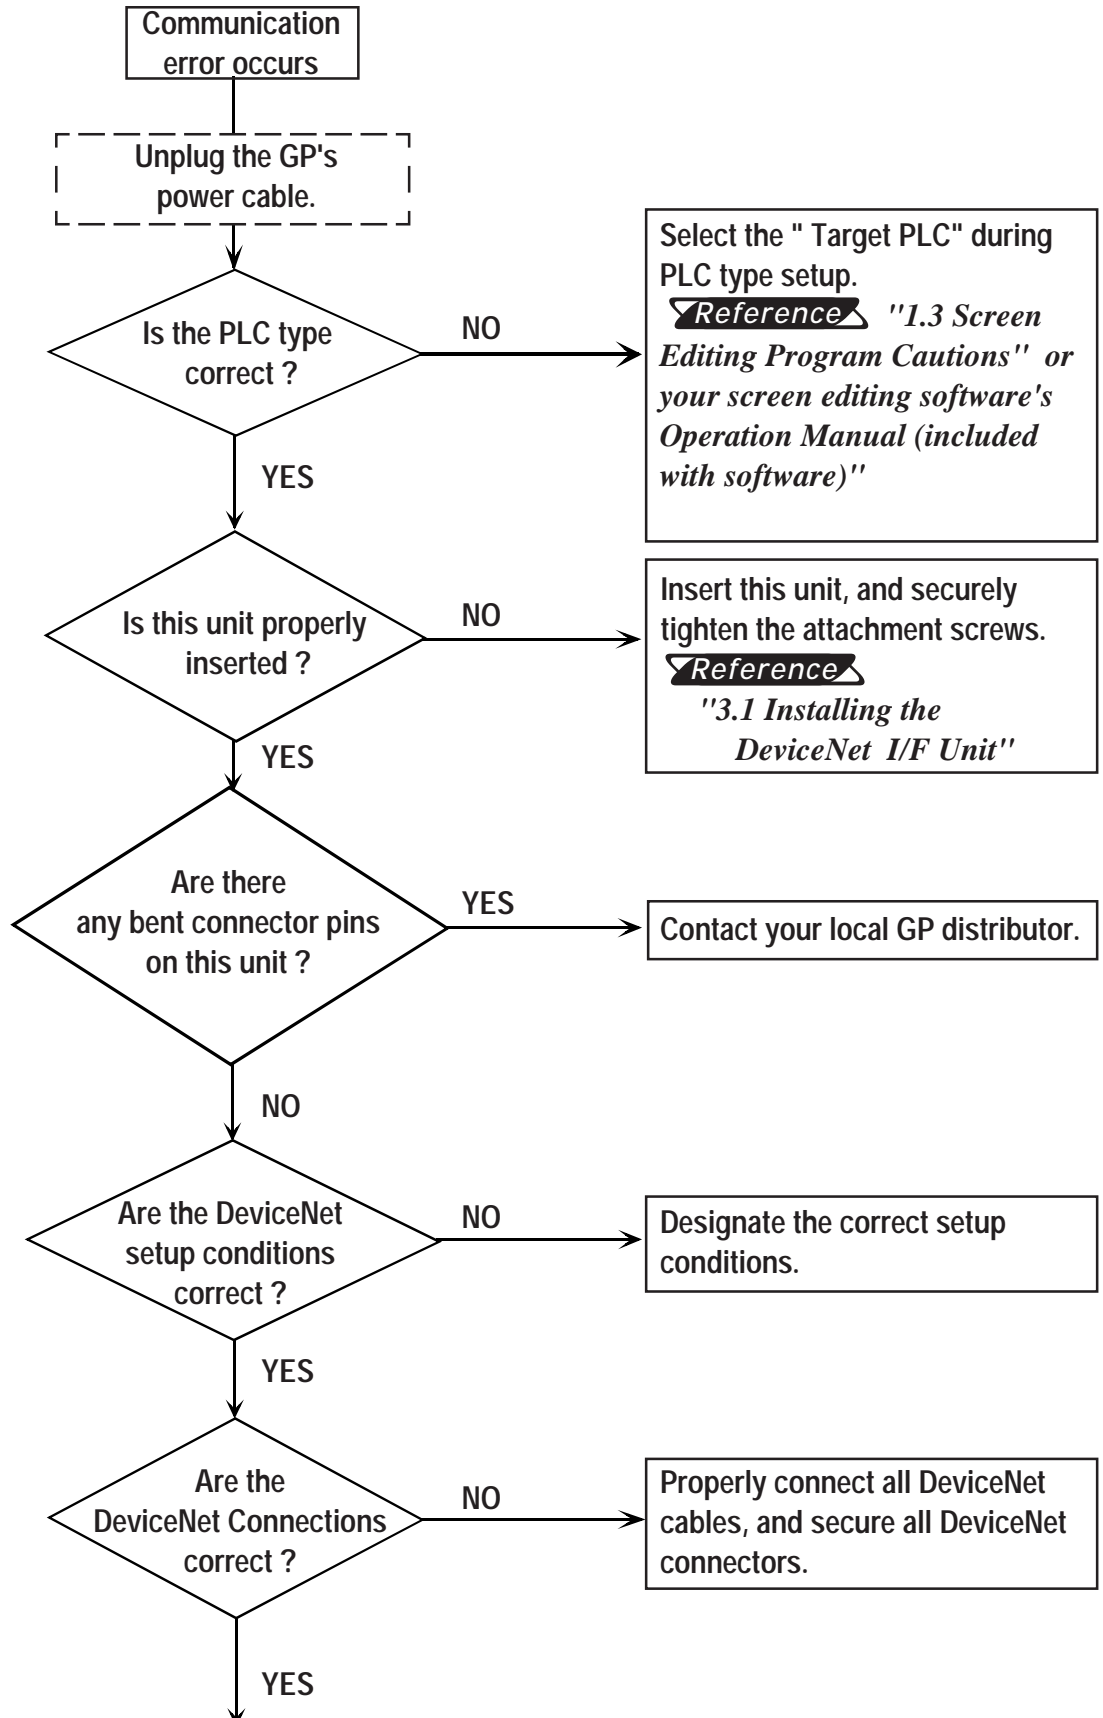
Communication error occurs

Unplug the GP's power cable.

Is the PLC type correct ?

NO

Select the " Target PLC" during PLC type setup.
Reference "1.3 Screen Editing Program Cautions" or your screen editing software's Operation Manual (included with software)"

YES

Is this unit properly inserted ?

NO

Insert this unit, and securely tighten the attachment screws.
Reference
"3.1 Installing the DeviceNet I/F Unit"

YES

Are there any bent connector pins on this unit ?

YES

Contact your local GP distributor.

NO

Are the DeviceNet setup conditions correct ?

NO

Designate the correct setup conditions.

YES

Are the DeviceNet Connections correct ?

NO

Properly connect all DeviceNet cables, and secure all DeviceNet connectors.

YES